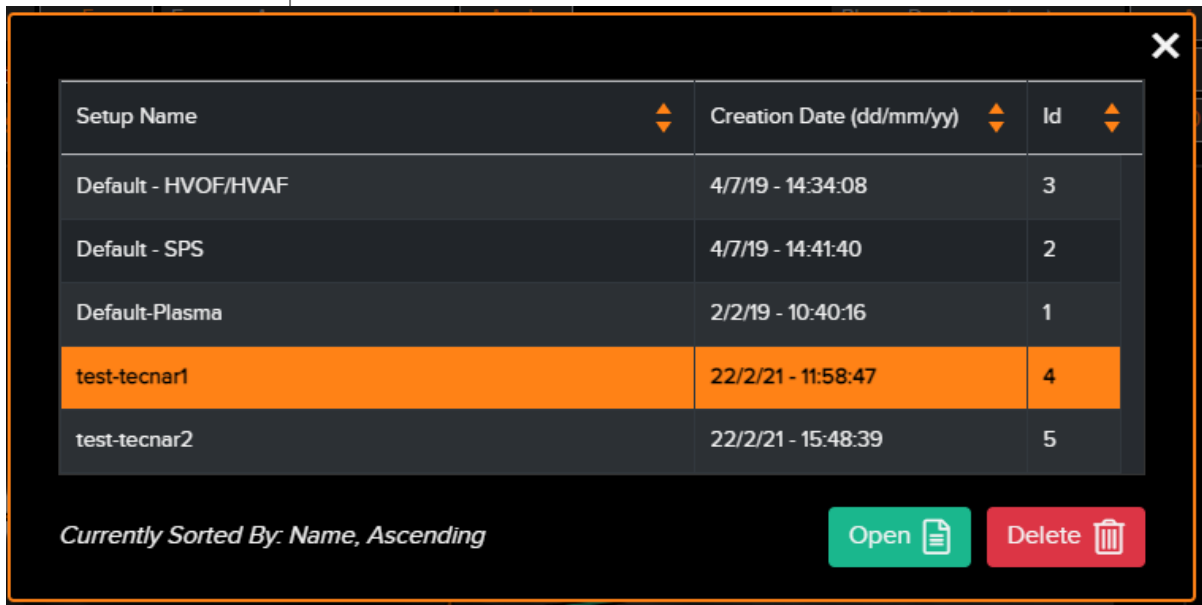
| Setup Name | Creation Date (dd/mm/yy) | Id |
|---|---|---|
| Default - HVOF/HVAF | 4/7/19 - 14:34:08 | 3 |
| Default - SPS | 4/7/19 - 14:41:40 | 2 |
| Default-Plasma | 2/2/19 - 10:40:16 | 1 |
| test-tecnar1 | 22/2/21 - 11:58:47 | 4 |
| test-tecnar2 | 22/2/21 - 15:48:39 | 5 |

Currently Sorted By: Name, Ascending

Open

Delete